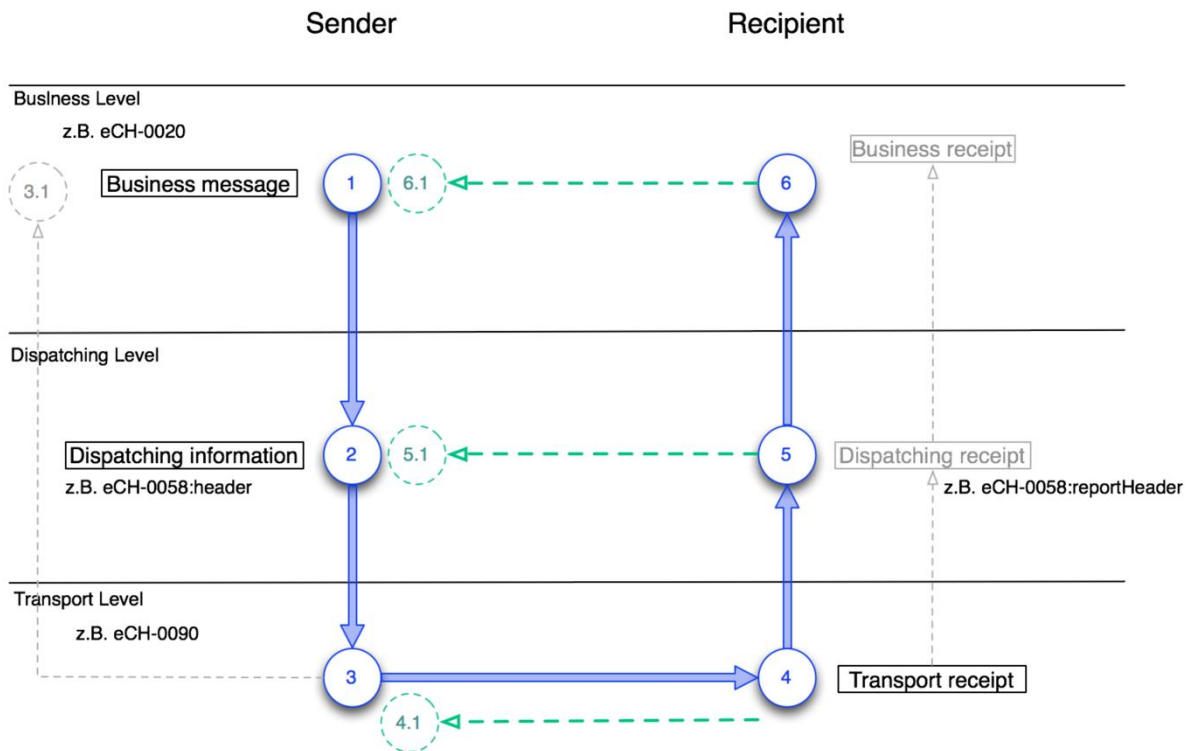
Sender

Recipient

Business Level

z.B. eCH-0020

3.1

Business message

1

6.1

6

Business receipt

Dispatching Level

Dispatching information

2

5.1

5

Dispatching receipt

z.B. eCH-0058:header

z.B. eCH-0058:reportHeader

Transport Level

z.B. eCH-0090

3

4

Transport receipt

4.1